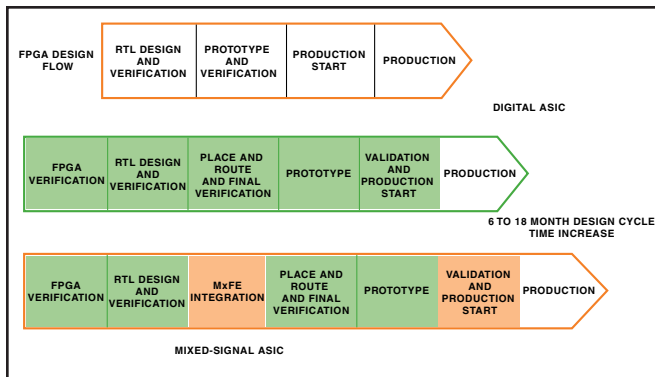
FPGA DESIGN FLOW

RTL DESIGN AND VERIFICATION

PROTOTYPE AND VERIFICATION

PRODUCTION START

PRODUCTION

DIGITAL ASIC

FPGA VERIFICATION

RTL DESIGN AND VERIFICATION

PLACE AND ROUTE AND FINAL VERIFICATION

PROTOTYPE

VALIDATION AND PRODUCTION START

PRODUCTION

6 TO 18 MONTH DESIGN CYCLE TIME INCREASE

FPGA VERIFICATION

RTL DESIGN AND VERIFICATION

MxFE INTEGRATION

PLACE AND ROUTE AND FINAL VERIFICATION

PROTOTYPE

VALIDATION AND PRODUCTION START

PRODUCTION

MIXED-SIGNAL ASIC